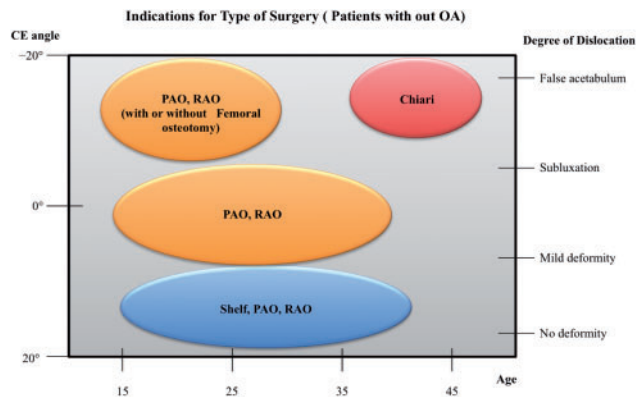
Indications for Type of Surgery ( Patients with out OA)

CE angle

−20°

0°

20°

PAO, RAO (with or without Femoral osteotomy)

Chiari

PAO, RAO

Shelf, PAO, RAO

Degree of Dislocation

False acetabulum

Subluxation

Mild deformity

No deformity

15

25

35

45

Age